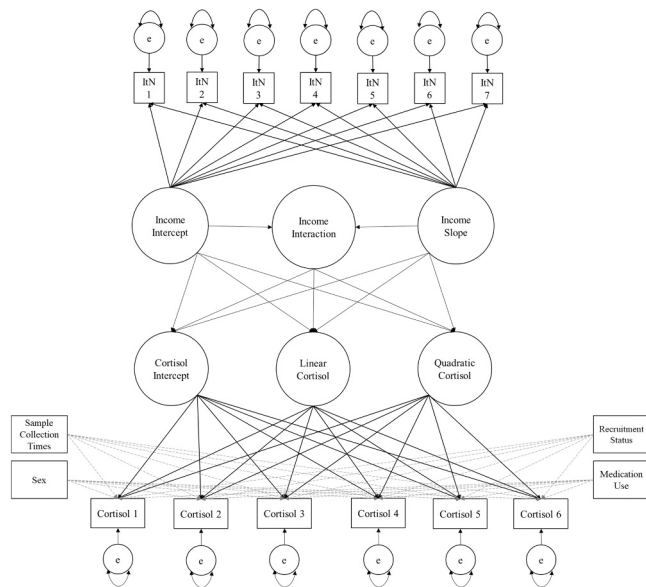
e e e e e e e

ItN 1
ItN 2
ItN 3
ItN 4
ItN 5
ItN 6
ItN 7

Income Intercept
Income Interaction
Income Slope

Cortisol Intercept
Linear Cortisol
Quadratic Cortisol

Sample Collection Times
Recruitment Status
Sex
Medication Use

Cortisol 1
Cortisol 2
Cortisol 3
Cortisol 4
Cortisol 5
Cortisol 6

e e e e e e